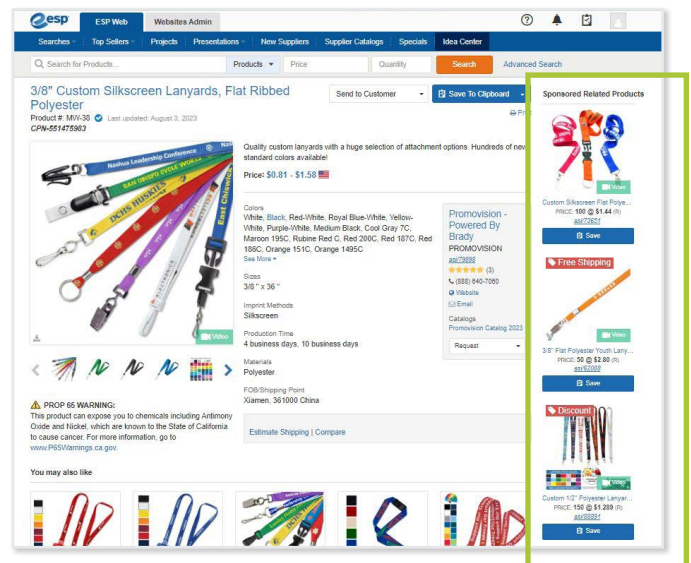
esp ESP Web Websites Admin

Searches Top Sellers Projects Presentations New Suppliers Supplier Catalogs Specials Idea Center

Search for Products... Products Price Quantity Search Advanced Search

3/8" Custom Silkscreen Lanyards, Flat Ribbed Polyester

Product #: MW-38 Last updated: August 3, 2023

CPN-551475983

Send to Customer Save To Clipboard

Quality custom lanyards with a huge selection of attachment options. Hundreds of new standard colors available!

Price: $0.81 - $1.58

Colors
White, Black, Red-White, Royal Blue-White, Yellow-White, Purple-White, Medium Black, Cool Gray 7C, Maroon 195C, Rubine Red C, Red 200C, Red 187C, Red 186C, Orange 151C, Orange 1495C
See More

Sizes
3/8 " x 36 "

Imprint Methods
Silkscreen

Production Time
4 business days, 10 business days

Materials
Polyester

FOB/Shipping Point
Xiamen, 361000 China

Promovision - Powered By Brady
PROMOVISION
asi/79698
(3)
(888) 640-7060
Website
Email

Catalogs
Promovision Catalog 2023

Request

Video

PROP 65 WARNING:
This product can expose you to chemicals including Antimony Oxide and Nickel, which are known to the State of California to cause cancer. For more information, go to www.P65Warnings.ca.gov.

Estimate Shipping | Compare

You may also like

Sponsored Related Products

Video
Custom Silkscreen Flat Polye...
PRICE: 100 @ $1.44 (R)
asi/72651
Save

Free Shipping
Video
3/8" Flat Polyester Youth Lany...
PRICE: 50 @ $2.80 (R)
asi/62068
Save

Discount
Video
Custom 1/2" Polyester Lanyar...
PRICE: 150 @ $1.289 (R)
asi/38881
Save